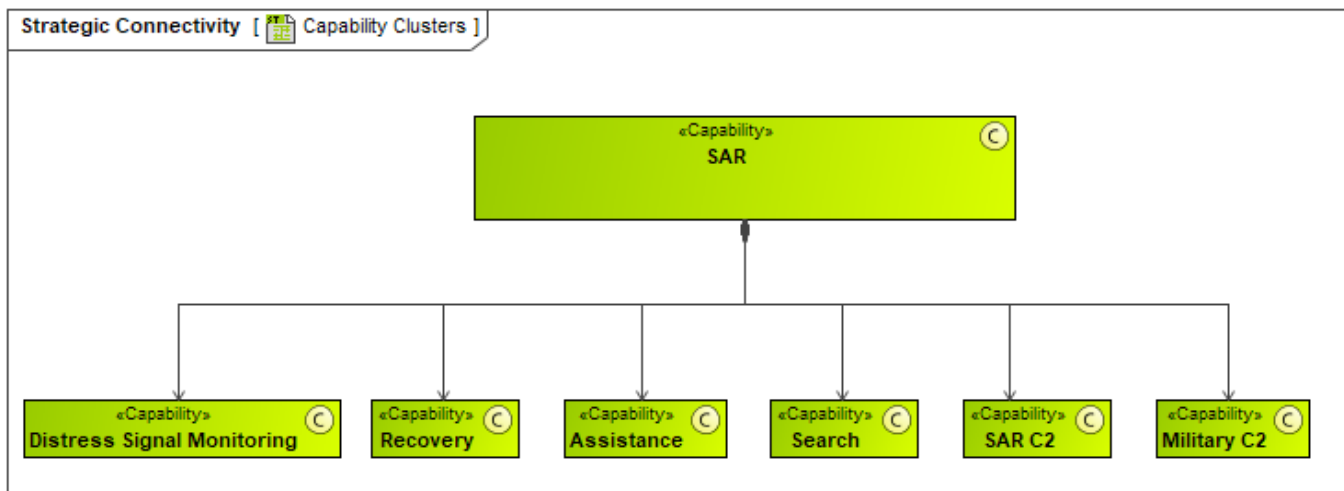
Strategic Connectivity [ Capability Clusters ]

«Capability»
SAR
C

«Capability»
Distress Signal Monitoring
C

«Capability»
Recovery
C

«Capability»
Assistance
C

«Capability»
Search
C

«Capability»
SAR C2
C

«Capability»
Military C2
C